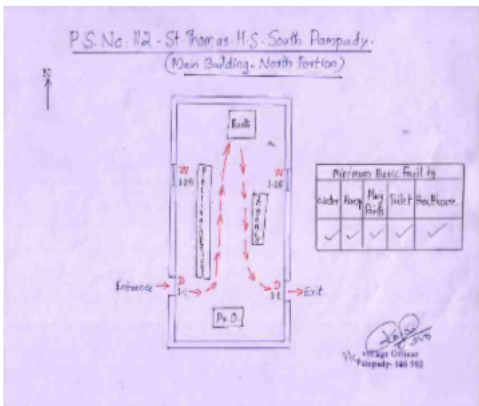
P.S. No. 112 - St Thomas H.S. South Pampady.

(Main Building - North Portion)

N

Booth

W 125

W 126

Entrance

D 11

D 11

Exit

P.O.

| Minimum Basic Facility | | | | |
|---|---|---|---|---|
| Water | Ramp | Many Points | Toilet | Bench/care |
| ✓ | ✓ | ✓ | ✓ | ✓ |

i/c Village Officer
Pampady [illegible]